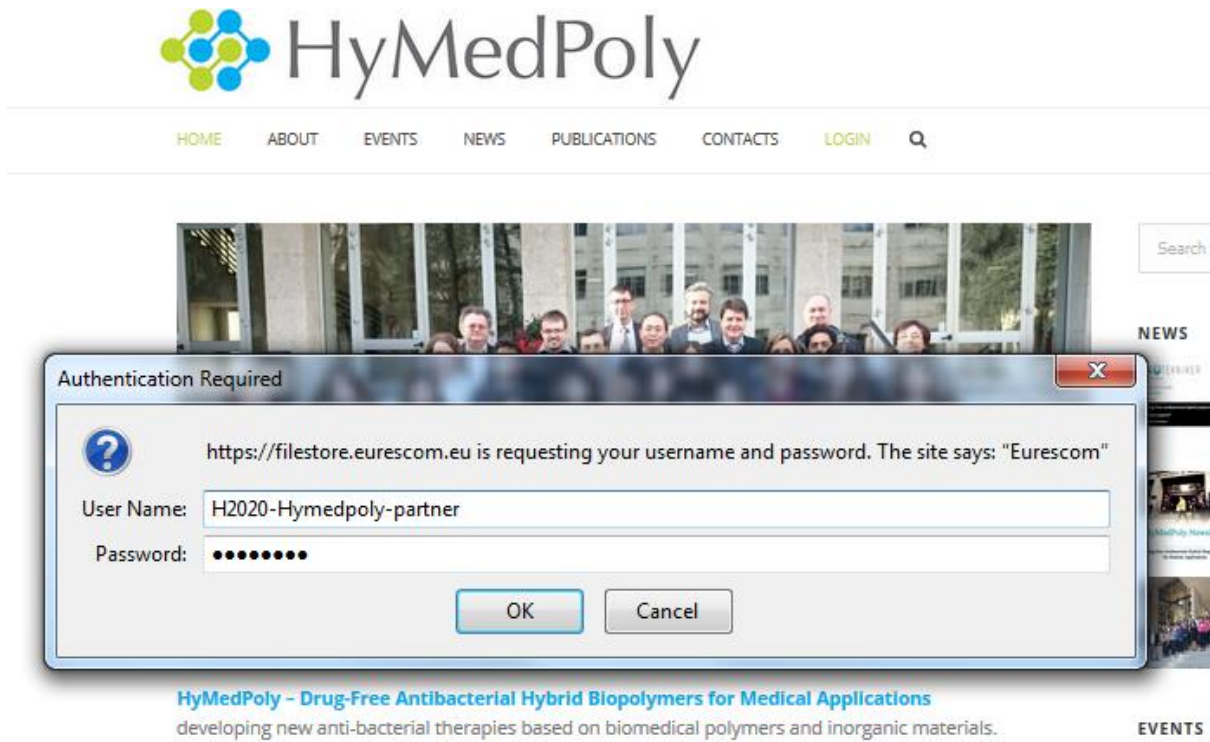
HyMedPoly

HOME ABOUT EVENTS NEWS PUBLICATIONS CONTACTS LOGIN

Search

NEWS

Authentication Required

https://filestore.eurescom.eu is requesting your username and password. The site says: "Eurescom"

User Name: H2020-Hymedpoly-partner

Password: ••••••••

OK Cancel

HyMedPoly – Drug-Free Antibacterial Hybrid Biopolymers for Medical Applications

developing new anti-bacterial therapies based on biomedical polymers and inorganic materials.

EVENTS